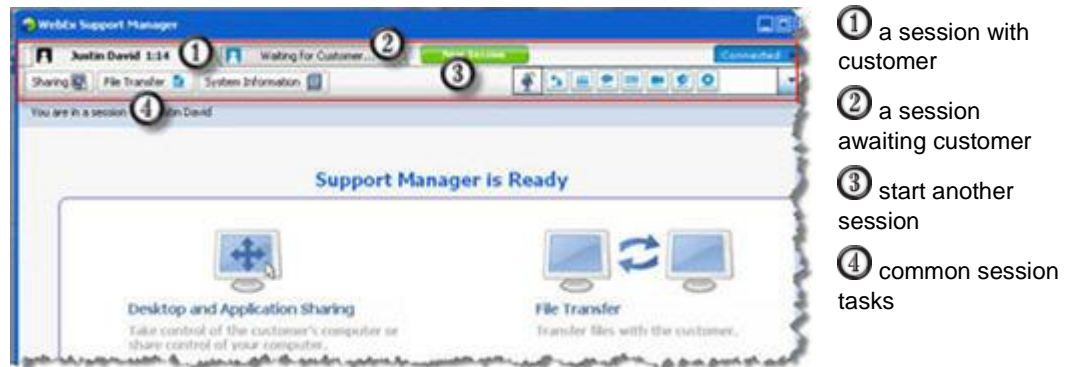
WebEx Support Manager

Justin David 1:14 ① Waiting for Customer... ② New Session ③ Connected

Sharing File Transfer System Information

You are in a session ④ tin David

Support Manager is Ready

Desktop and Application Sharing

Take control of the customer's computer or share control of your computer.

File Transfer

Transfer files with the customer.

① a session with customer

② a session awaiting customer

③ start another session

④ common session tasks